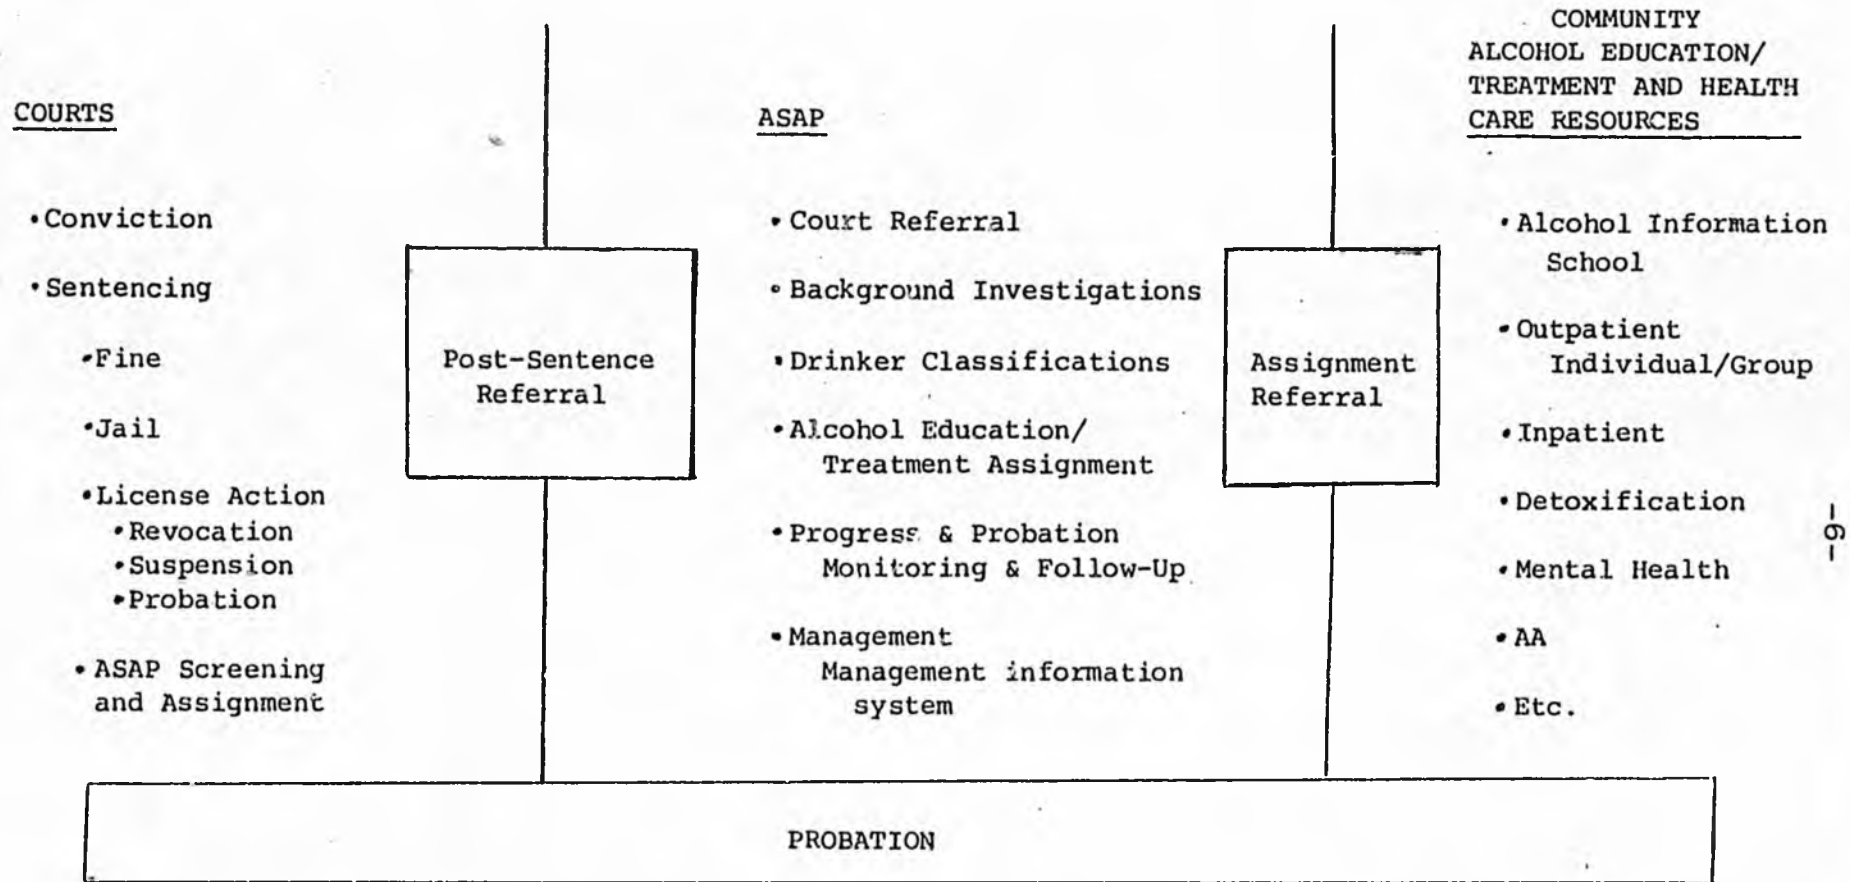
COURTS

• Conviction

• Sentencing

• Fine

• Jail

• License Action
• Revocation
• Suspension
• Probation

• ASAP Screening and Assignment

Post-Sentence Referral

ASAP

• Court Referral

• Background Investigations

• Drinker Classifications

• Alcohol Education/ Treatment Assignment

• Progress & Probation Monitoring & Follow-Up

• Management
Management information system

Assignment Referral

COMMUNITY ALCOHOL EDUCATION/ TREATMENT AND HEALTH CARE RESOURCES

• Alcohol Information School

• Outpatient Individual/Group

• Inpatient

• Detoxification

• Mental Health

• AA

• Etc.

PROBATION

-6-